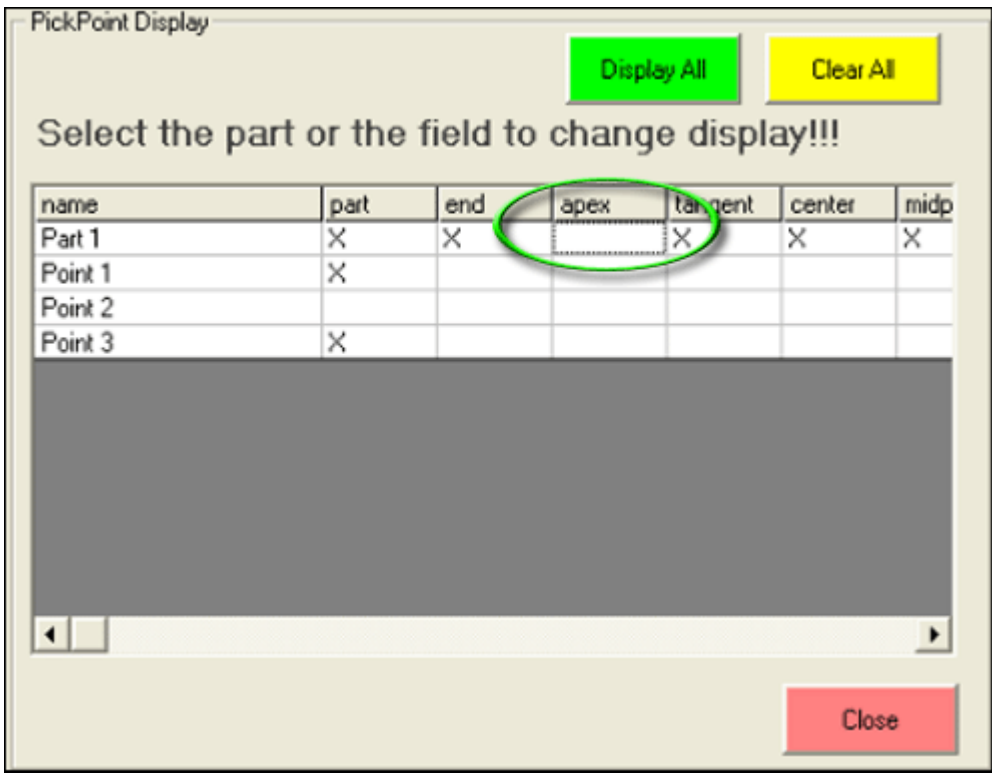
PickPoint Display

Display All

Clear All

Select the part or the field to change display!!!

| name | part | end | apex | ta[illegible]gent | center | midp |
|---|---|---|---|---|---|---|
| Part 1 | X | X | | X | X | X |
| Point 1 | X | | | | | |
| Point 2 | | | | | | |
| Point 3 | X | | | | | |

Close